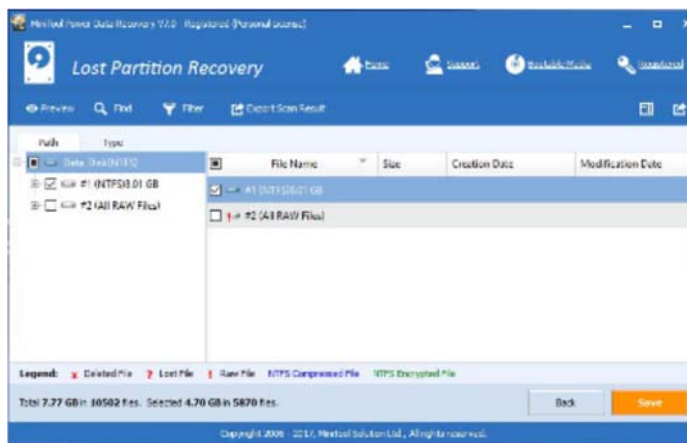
MiniTool Power Data Recovery V7.0 - Registered (Personal license)

Lost Partition Recovery

Home
Support
Bootable Media
Upgrade

Preview
Find
Filter
Export Scan Result

Path
Type

Data Disk(NTFS)
#1 (NTFS)8.01 GB
#2 (All RAW Files)

| | File Name | Size | Creation Date | Modification Date |
|---|---|---|---|---|
| ☑ | #1 (NTFS)8.01 GB | | | |
| ☐ | #2 (All RAW Files) | | | |

Legend: Deleted File ? Lost File ! Raw File NTFS Compressed File NTFS Encrypted File

Total 7.77 GB in 10502 files. Selected 4.70 GB in 5870 files.

Back
Save

Copyright 2005 - 2017, MiniTool Solution Ltd., All rights reserved.